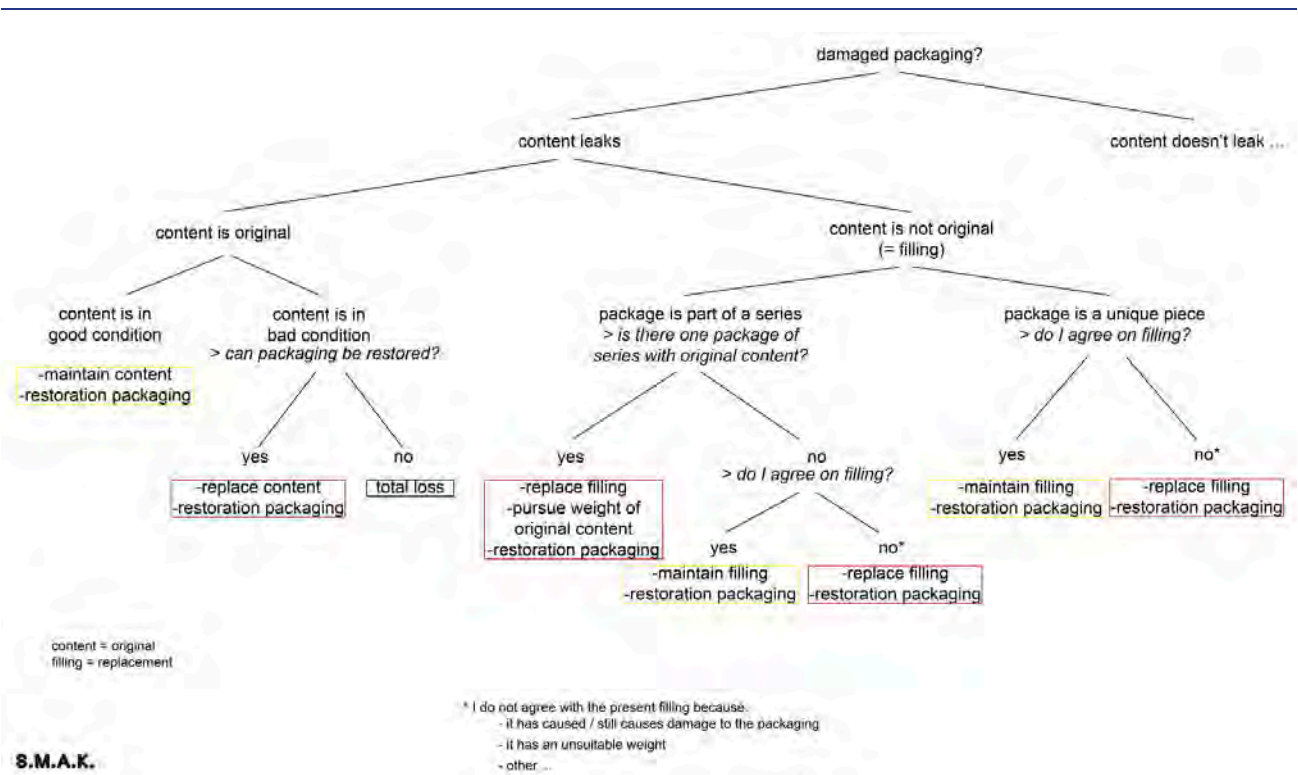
damaged packaging?

content leaks

content doesn't leak ...

content is original

content is not original
(= filling)

content is in
good condition

content is in
bad condition
> *can packaging be restored?*

-maintain content
-restoration packaging

yes

no

-replace content
-restoration packaging

total loss

package is part of a series
> *is there one package of series with original content?*

yes

-replace filling
-pursue weight of original content
-restoration packaging

no
> *do I agree on filling?*

yes

-maintain filling
-restoration packaging

no*

-replace filling
-restoration packaging

package is a unique piece
> *do I agree on filling?*

yes

-maintain filling
-restoration packaging

no*

-replace filling
-restoration packaging

content = original
filling = replacement

* I do not agree with the present filling because:
- it has caused / still causes damage to the packaging
- it has an unsuitable weight
- other ...

S.M.A.K.